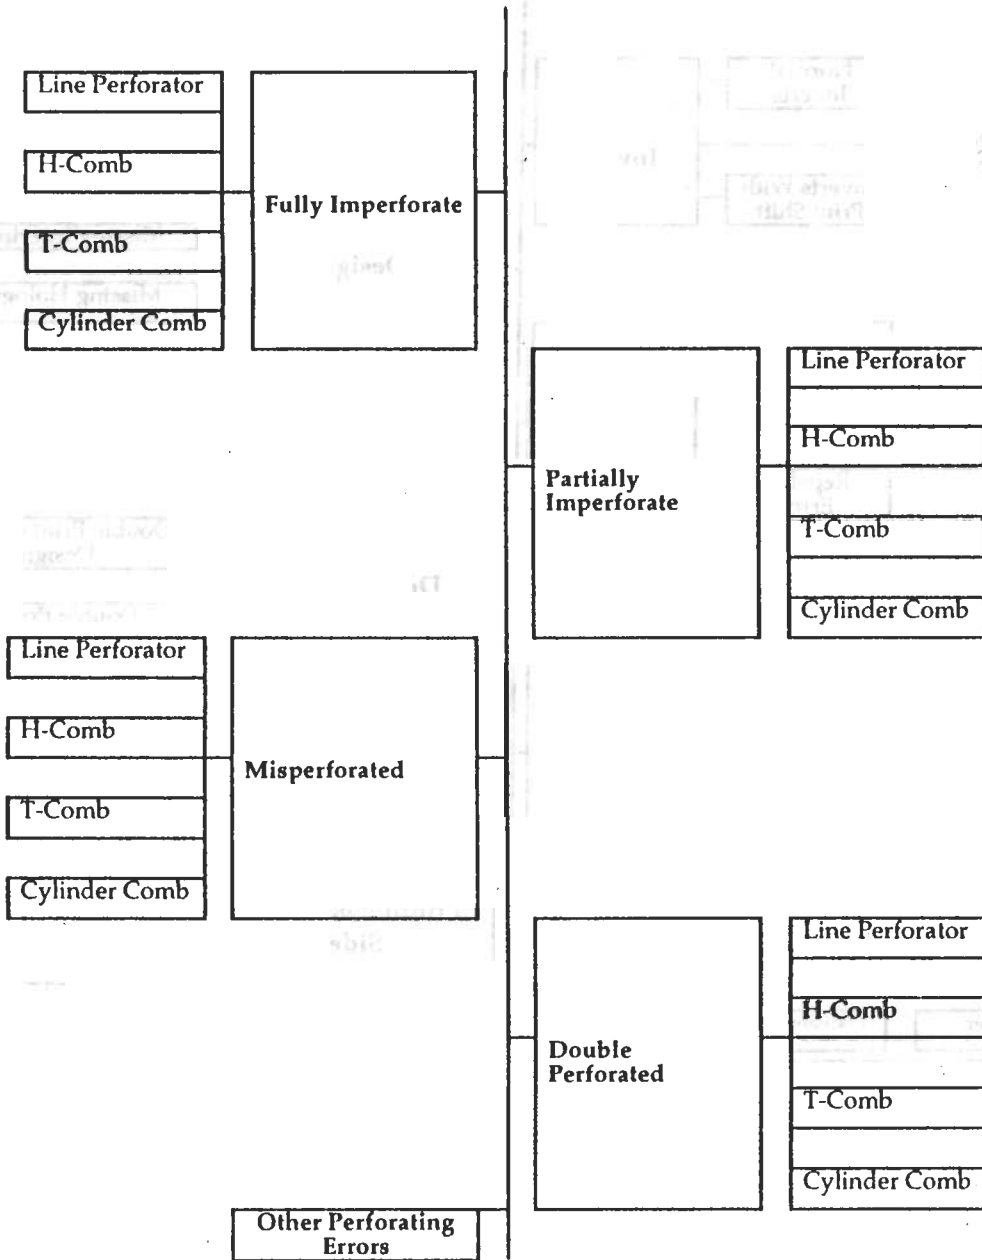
Line Perforator

H-Comb

T-Comb

Cylinder Comb

Fully Imperforate

Partially Imperforate

Line Perforator

H-Comb

T-Comb

Cylinder Comb

Line Perforator

H-Comb

T-Comb

Cylinder Comb

Misperforated

Double Perforated

Line Perforator

H-Comb

T-Comb

Cylinder Comb

Other Perforating Errors